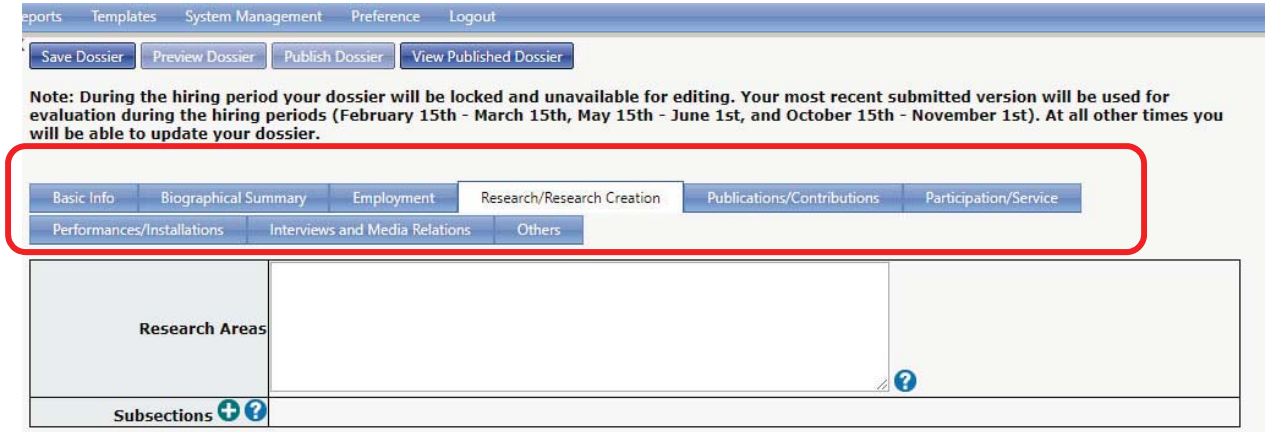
eports Templates System Management Preference Logout

Save Dossier Preview Dossier Publish Dossier View Published Dossier

Note: During the hiring period your dossier will be locked and unavailable for editing. Your most recent submitted version will be used for evaluation during the hiring periods (February 15th - March 15th, May 15th - June 1st, and October 15th - November 1st). At all other times you will be able to update your dossier.

Basic Info Biographical Summary Employment Research/Research Creation Publications/Contributions Participation/Service
Performances/Installations Interviews and Media Relations Others

Research Areas

Subsections